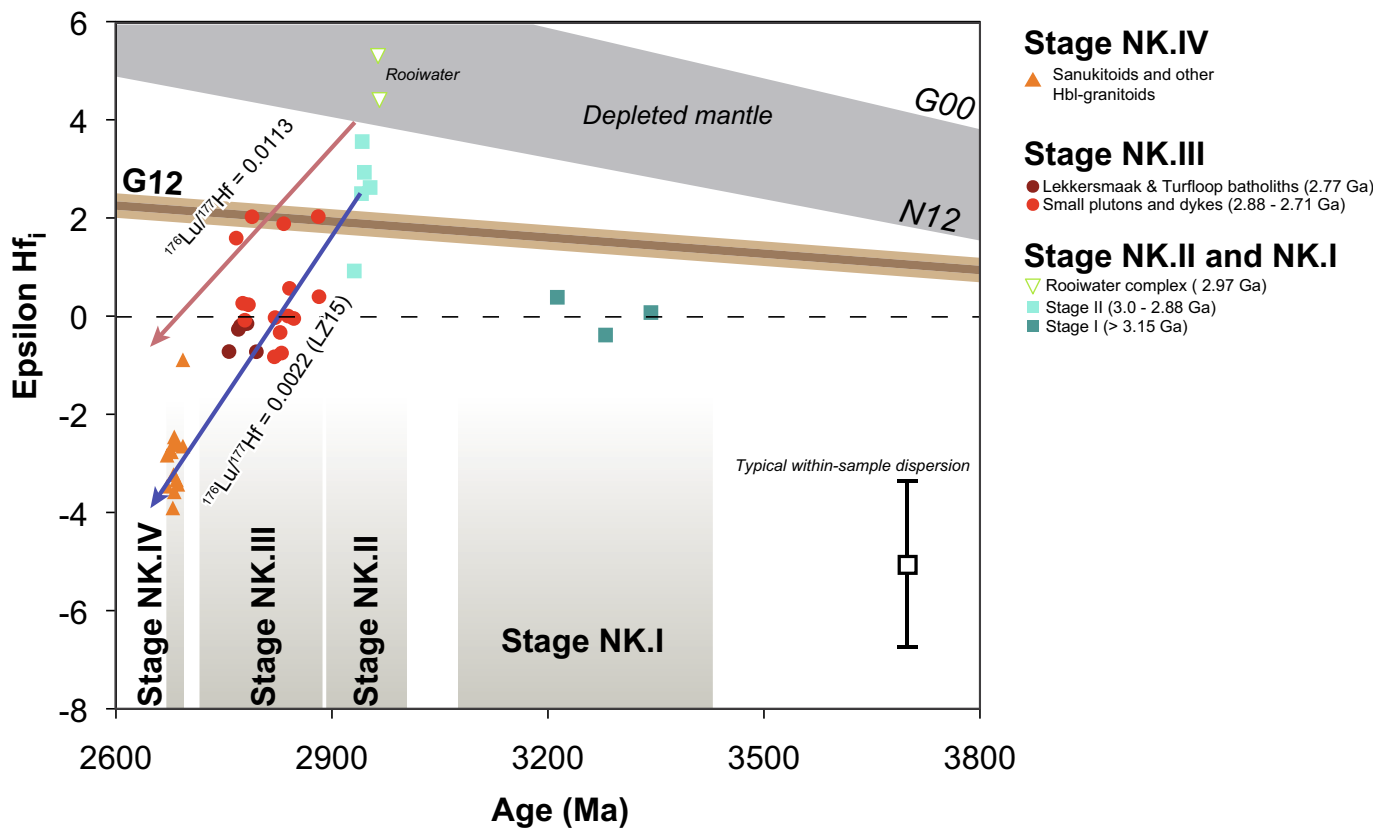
6
4
2
0
-2
-4
-6
-8
Epsilon Hf$_i$
2600
2900
3200
3500
3800
Age (Ma)
Rooiwater
Depleted mantle
G00
N12
G12
$^{176}$Lu/$^{177}$Hf = 0.0113
$^{176}$Lu/$^{177}$Hf = 0.0022 (LZ15)
Typical within-sample dispersion
Stage NK.IV
Stage NK.III
Stage NK.II
Stage NK.I

Stage NK.IV
Sanukitoids and other Hbl-granitoids
Stage NK.III
Lekkersmaak & Turfloop batholiths (2.77 Ga)
Small plutons and dykes (2.88 - 2.71 Ga)
Stage NK.II and NK.I
Rooiwater complex ( 2.97 Ga)
Stage II (3.0 - 2.88 Ga)
Stage I (> 3.15 Ga)